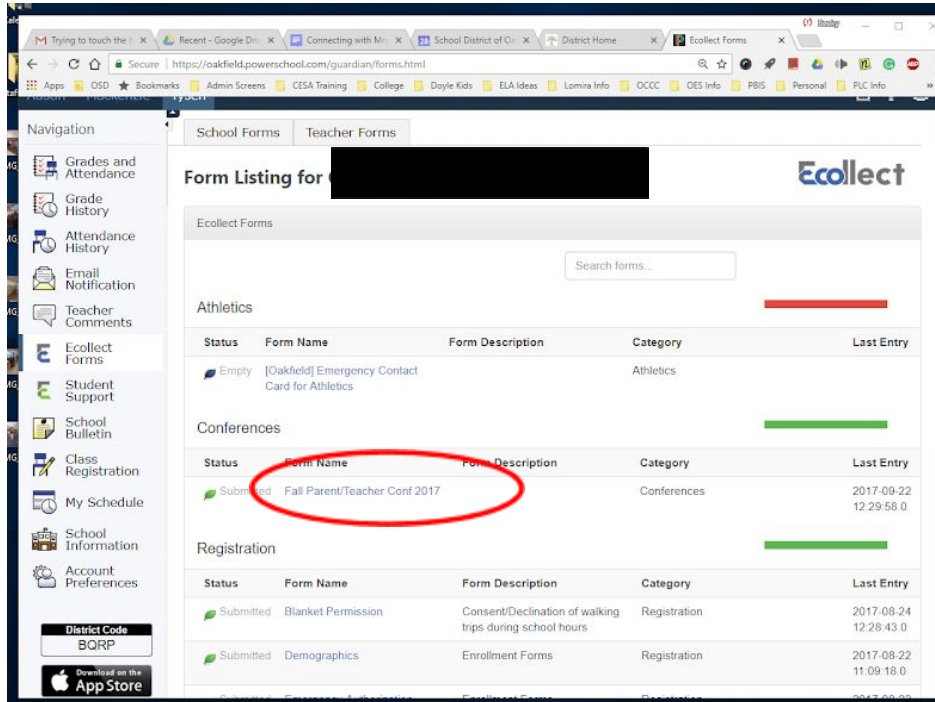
Trying to touch the
Recent - Google Dri
Connecting with Mr
School District of O
District Home
Ecollect Forms

Secure https://oakfield.powerschool.com/guardian/forms.html

Apps OSD Bookmarks Admin Screens CESA Training College Doyle Kids ELA Ideas Lomira Info OCCC OES Info PBIS Personal PLC Info

Navigation

Grades and Attendance
Grade History
Attendance History
Email Notification
Teacher Comments
Ecollect Forms
Student Support
School Bulletin
Class Registration
My Schedule
School Information
Account Preferences

District Code
BQRP

Download on the App Store

School Forms | Teacher Forms

Form Listing for

Ecollect

Ecollect Forms

Search forms...

Athletics

| Status | Form Name | Form Description | Category | Last Entry |
|---|---|---|---|---|
| Empty | [Oakfield] Emergency Contact Card for Athletics | | Athletics | |

Conferences

| Status | Form Name | Form Description | Category | Last Entry |
|---|---|---|---|---|
| Submitted | Fall Parent/Teacher Conf 2017 | | Conferences | 2017-09-22 12:29:58.0 |

Registration

| Status | Form Name | Form Description | Category | Last Entry |
|---|---|---|---|---|
| Submitted | Blanket Permission | Consent/Declination of walking trips during school hours | Registration | 2017-08-24 12:28:43.0 |
| Submitted | Demographics | Enrollment Forms | Registration | 2017-08-22 11:09:18.0 |
| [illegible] | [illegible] | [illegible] | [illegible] | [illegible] |